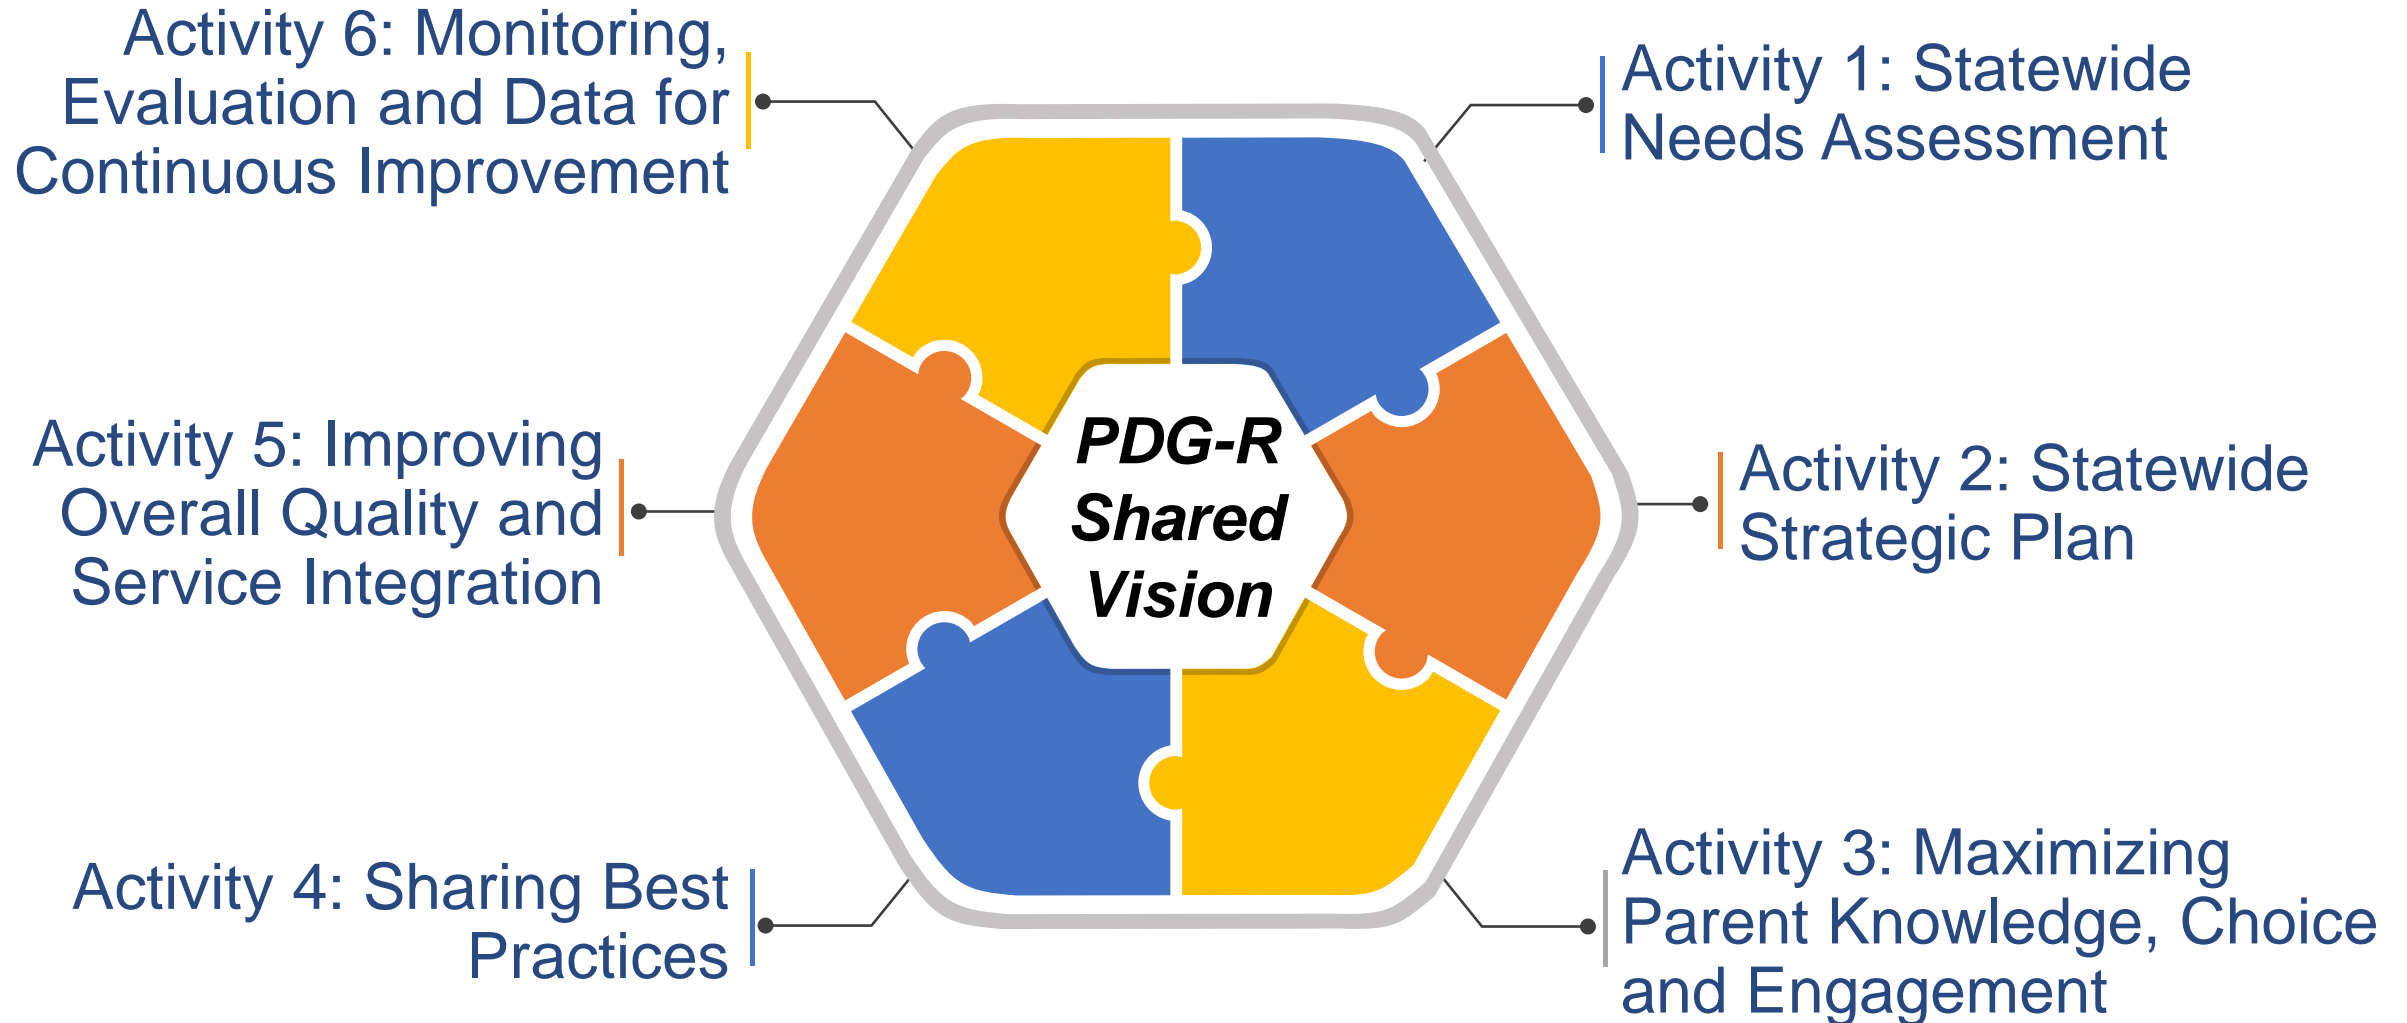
PDG-R Shared Vision

Activity 1: Statewide Needs Assessment

Activity 2: Statewide Strategic Plan

Activity 3: Maximizing Parent Knowledge, Choice and Engagement

Activity 4: Sharing Best Practices

Activity 5: Improving Overall Quality and Service Integration

Activity 6: Monitoring, Evaluation and Data for Continuous Improvement